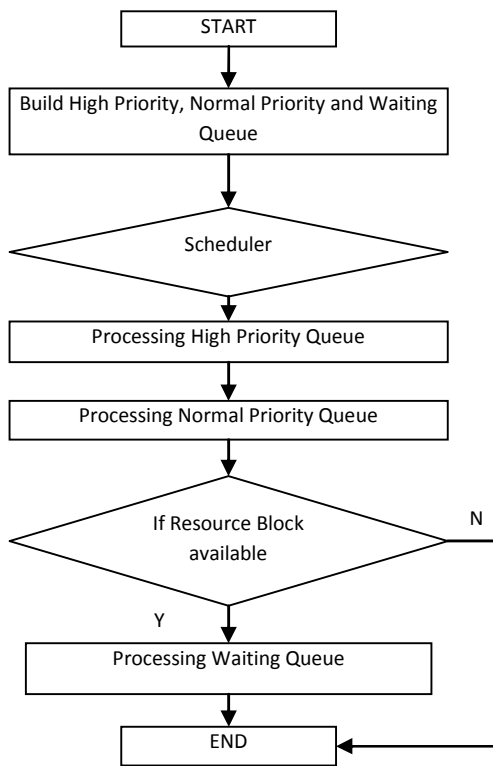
START

Build High Priority, Normal Priority and Waiting Queue

Scheduler

Processing High Priority Queue

Processing Normal Priority Queue

If Resource Block available

N

Y

Processing Waiting Queue

END